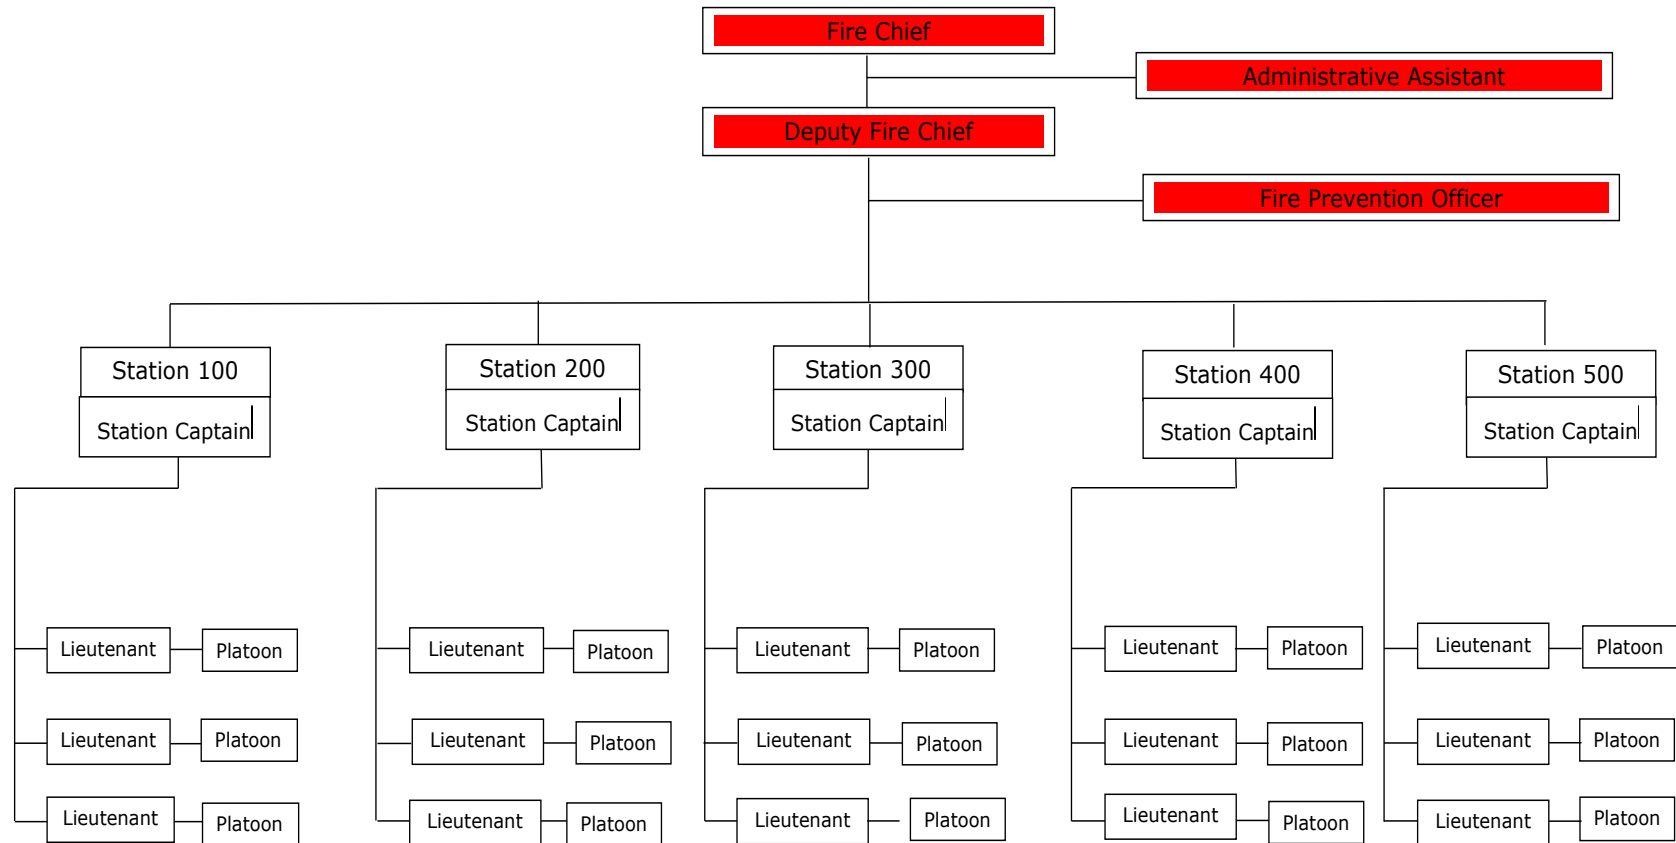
Fire Chief

Administrative Assistant

Deputy Fire Chief

Fire Prevention Officer

Station 100
Station Captain

Lieutenant Platoon
Lieutenant Platoon
Lieutenant Platoon

Station 200
Station Captain

Lieutenant Platoon
Lieutenant Platoon
Lieutenant Platoon

Station 300
Station Captain

Lieutenant Platoon
Lieutenant Platoon
Lieutenant Platoon

Station 400
Station Captain

Lieutenant Platoon
Lieutenant Platoon
Lieutenant Platoon

Station 500
Station Captain

Lieutenant Platoon
Lieutenant Platoon
Lieutenant Platoon